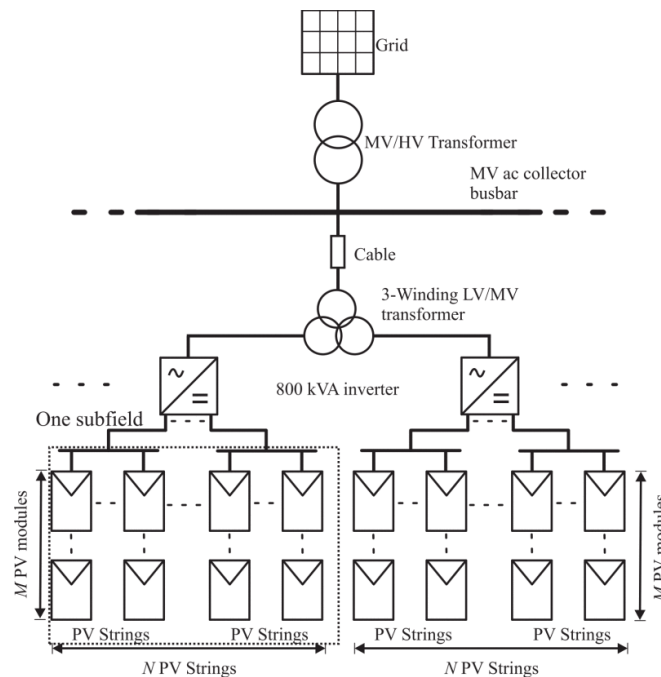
Grid

MV/HV Transformer

MV ac collector busbar

Cable

3-Winding LV/MV transformer

800 kVA inverter

One subfield

$M$ PV modules

PV Strings

PV Strings

PV Strings

PV Strings

$M$ PV modules

$N$ PV Strings

$N$ PV Strings